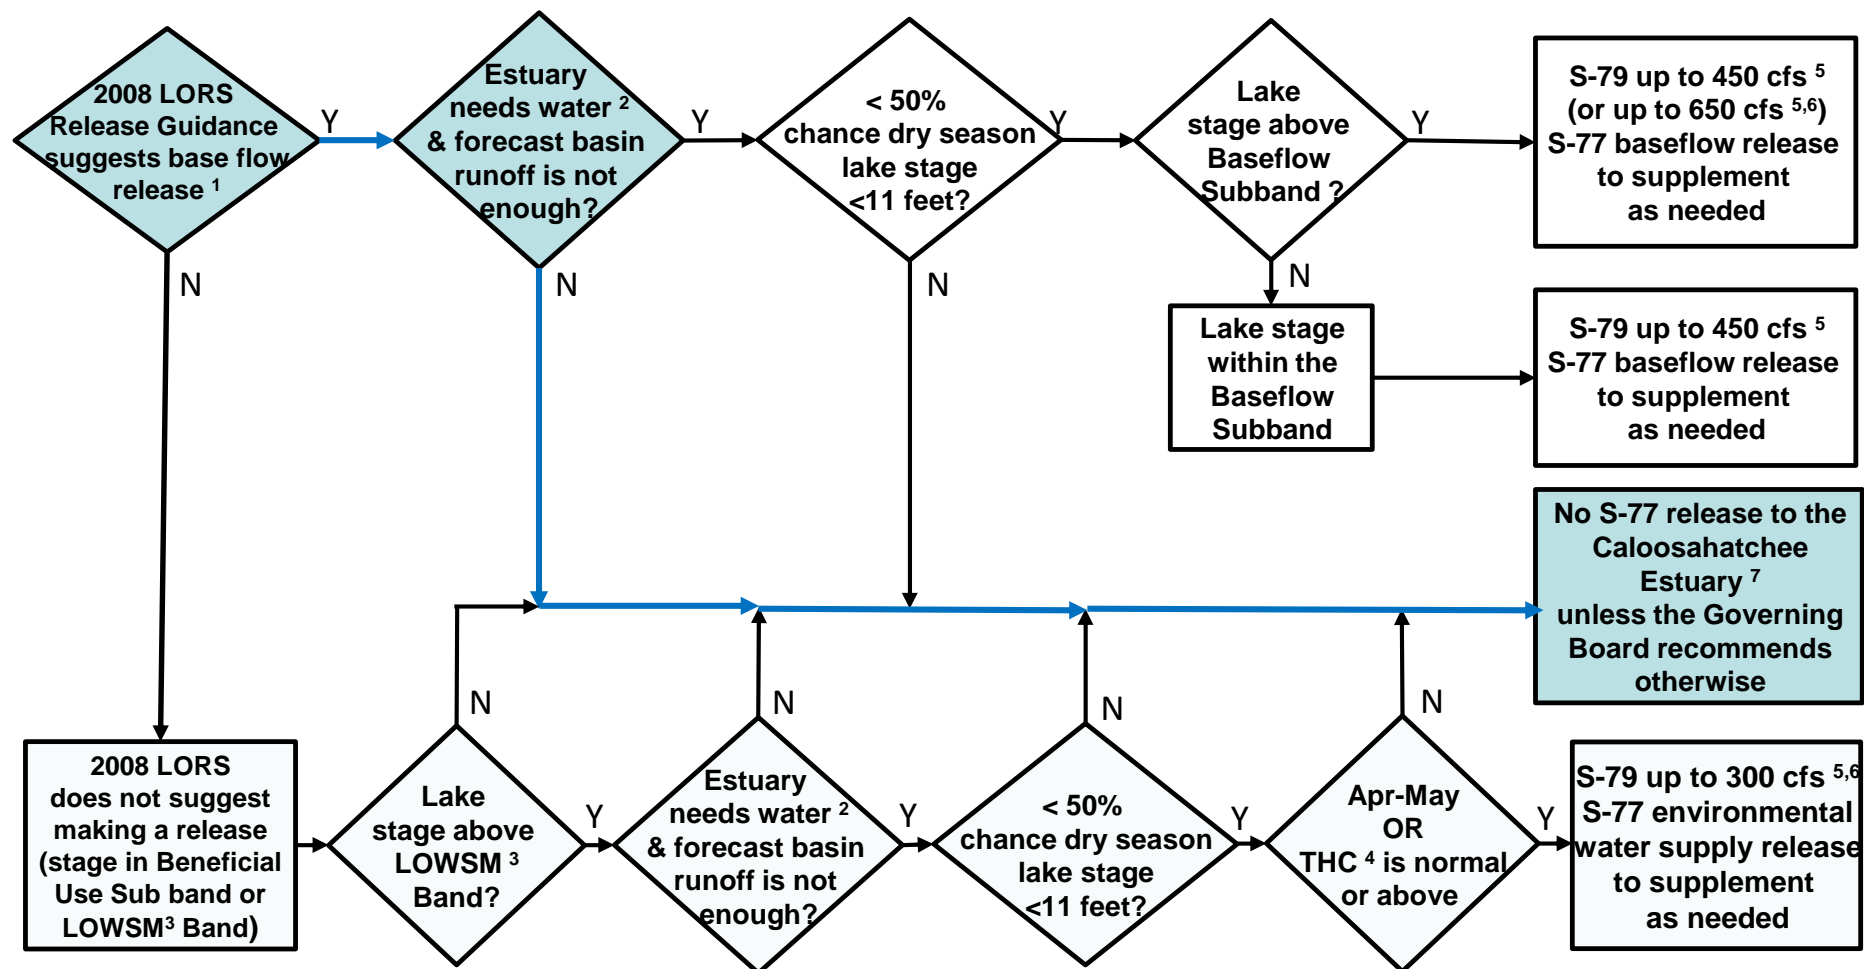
2008 LORS Release Guidance suggests base flow release $^1$

Y

Estuary needs water $^2$ & forecast basin runoff is not enough?

Y

< 50% chance dry season lake stage <11 feet?

Y

Lake stage above Baseflow Subband ?

Y

S-79 up to 450 cfs $^5$ (or up to 650 cfs $^{5,6}$) S-77 baseflow release to supplement as needed

N

N

N

N

Lake stage within the Baseflow Subband

S-79 up to 450 cfs $^5$ S-77 baseflow release to supplement as needed

No S-77 release to the Caloosahatchee Estuary $^7$ unless the Governing Board recommends otherwise

N

N

N

N

2008 LORS does not suggest making a release (stage in Beneficial Use Sub band or LOWSM$^3$ Band)

Lake stage above LOWSM $^3$ Band?

Y

Estuary needs water $^2$ & forecast basin runoff is not enough?

Y

< 50% chance dry season lake stage <11 feet?

Y

Apr-May OR THC $^4$ is normal or above

Y

S-79 up to 300 cfs $^{5,6}$ S-77 environmental water supply release to supplement as needed